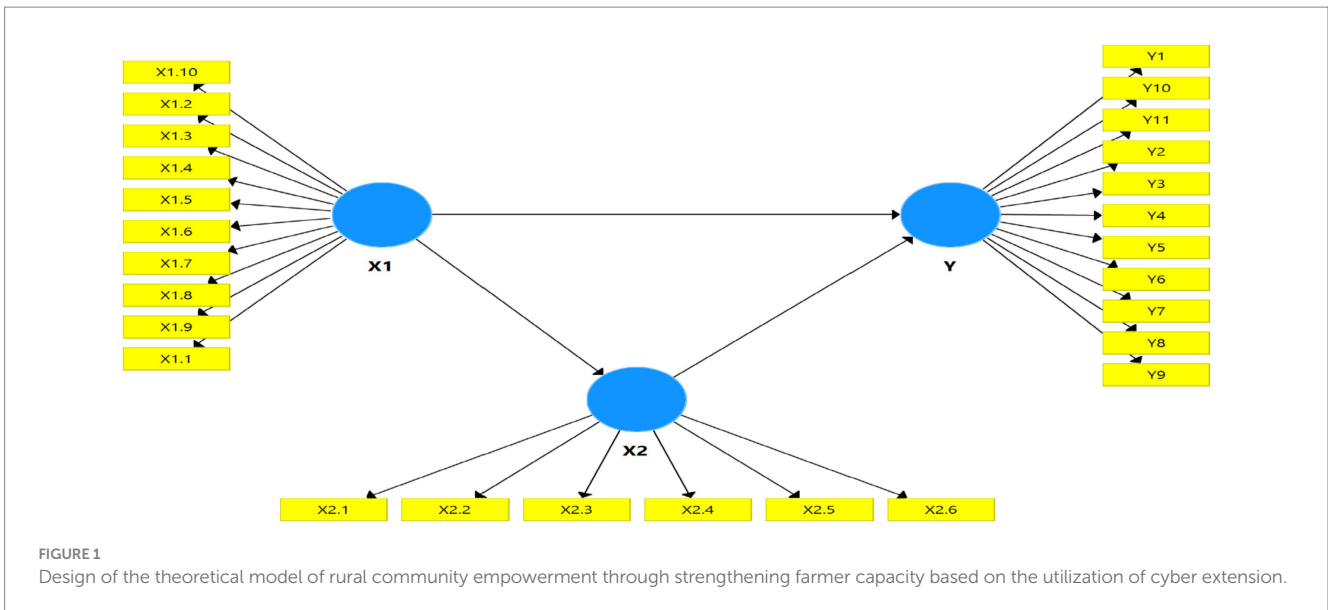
X1.10
X1.2
X1.3
X1.4
X1.5
X1.6
X1.7
X1.8
X1.9
X1.1

X1

Y1
Y10
Y11
Y2
Y3
Y4
Y5
Y6
Y7
Y8
Y9

Y

X2

X2.1
X2.2
X2.3
X2.4
X2.5
X2.6

FIGURE 1
Design of the theoretical model of rural community empowerment through strengthening farmer capacity based on the utilization of cyber extension.